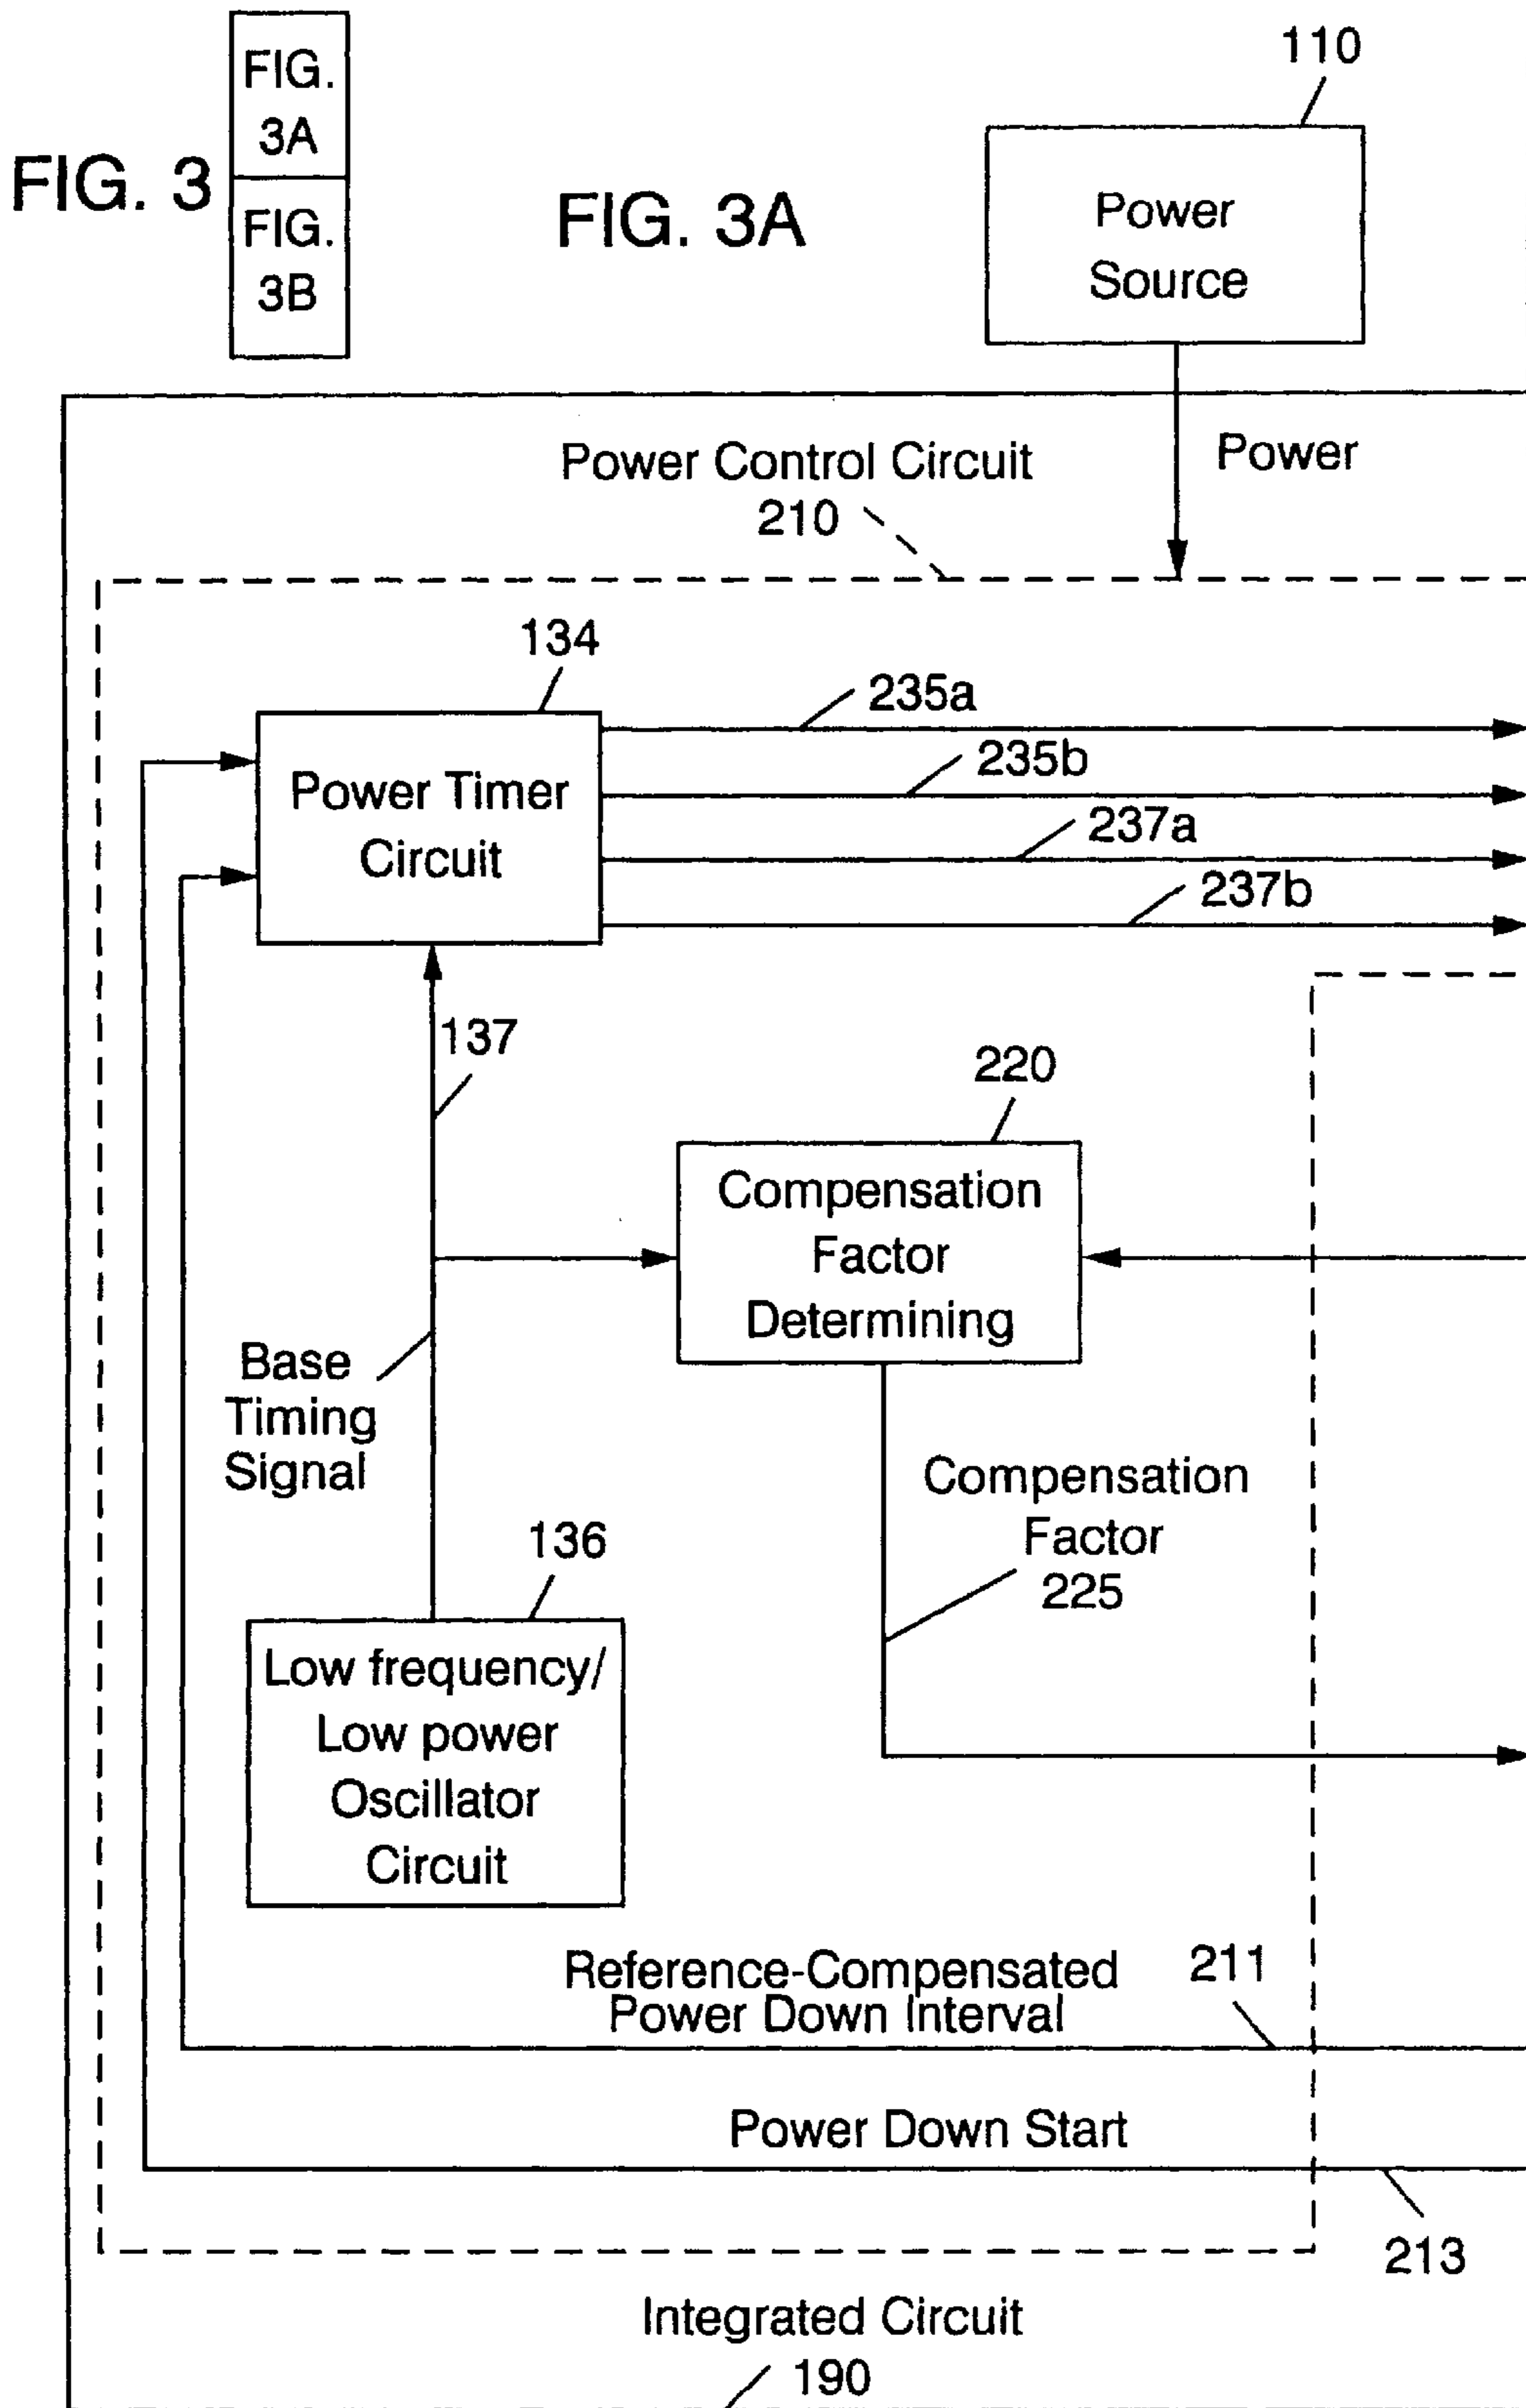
FIG. 3

FIG. 3A

FIG. 3B

FIG. 3A

110

Power Source

Power

Power Control Circuit 210

134

Power Timer Circuit

235a

235b

237a

237b

137

220

Compensation Factor Determining

Base Timing Signal

Compensation Factor 225

136

Low frequency/ Low power Oscillator Circuit

Reference-Compensated Power Down Interval

211

Power Down Start

213

Integrated Circuit 190